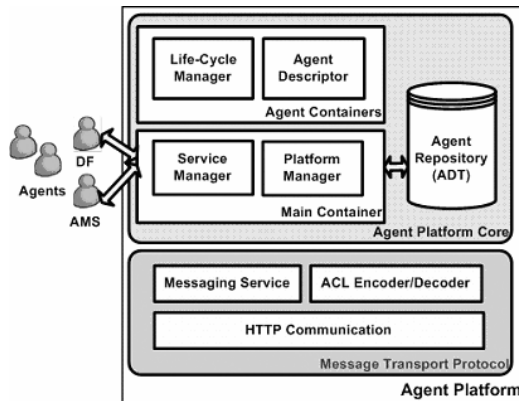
Life-Cycle Manager

Agent Descriptor

Agent Containers

Agent Repository (ADT)

DF

Agents

AMS

Service Manager

Platform Manager

Main Container

Agent Platform Core

Messaging Service

ACL Encoder/Decoder

HTTP Communication

Message Transport Protocol

Agent Platform